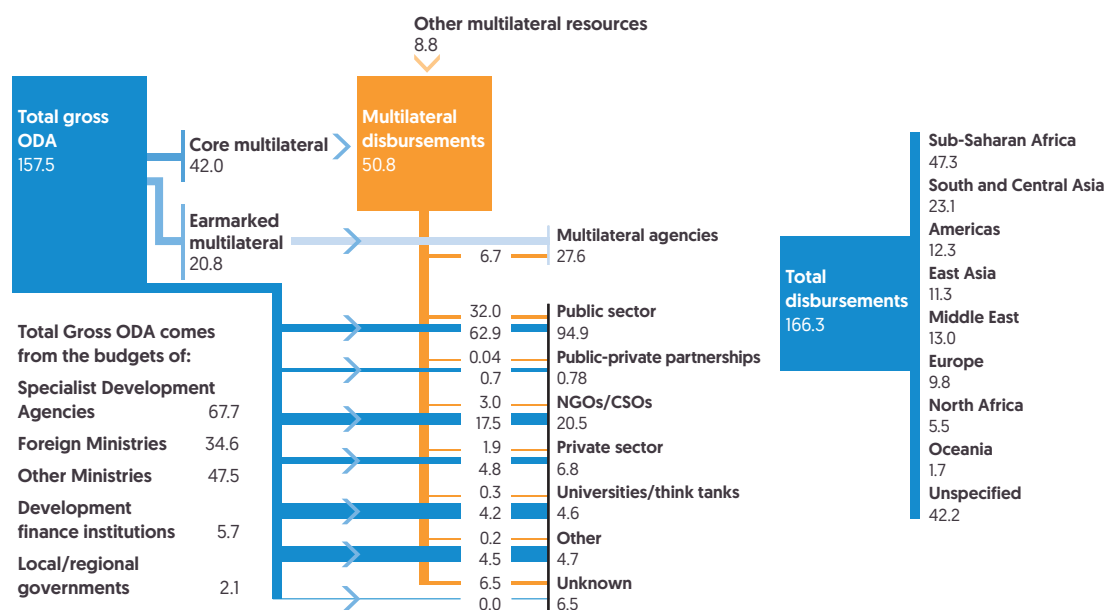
Other multilateral resources
8.8

Total gross ODA
157.5

Core multilateral
42.0

Multilateral disbursements
50.8

Earmarked multilateral
20.8

Multilateral agencies
6.7
27.6

Total Gross ODA comes from the budgets of:

| | |
|---|---|
| Specialist Development Agencies | 67.7 |
| Foreign Ministries | 34.6 |
| Other Ministries | 47.5 |
| Development finance institutions | 5.7 |
| Local/regional governments | 2.1 |

32.0
62.9
Public sector
94.9

0.04
0.7
Public-private partnerships
0.78

3.0
17.5
NGOs/CSOs
20.5

1.9
4.8
Private sector
6.8

0.3
4.2
Universities/think tanks
4.6

0.2
4.5
Other
4.7

6.5
0.0
Unknown
6.5

Total disbursements
166.3

Sub-Saharan Africa
47.3
South and Central Asia
23.1
Americas
12.3
East Asia
11.3
Middle East
13.0
Europe
9.8
North Africa
5.5
Oceania
1.7
Unspecified
42.2